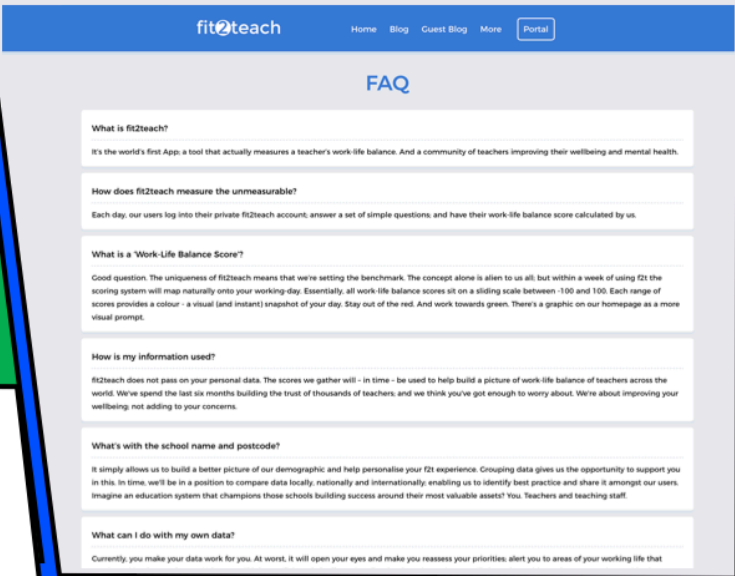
fit2teach

Home Blog Guest Blog More Portal

FAQ

What is fit2teach?

It's the world's first App; a tool that actually measures a teacher's work-life balance. And a community of teachers improving their wellbeing and mental health.

How does fit2teach measure the unmeasurable?

Each day, our users log into their private fit2teach account; answer a set of simple questions; and have their work-life balance score calculated by us.

What is a 'Work-Life Balance Score'?

Good question. The uniqueness of fit2teach means that we're setting the benchmark. The concept alone is alien to us all; but within a week of using f2t the scoring system will map naturally onto your working-day. Essentially, all work-life balance scores sit on a sliding scale between -100 and 100. Each range of scores provides a colour - a visual (and instant) snapshot of your day. Stay out of the red. And work towards green. There's a graphic on our homepage as a more visual prompt.

How is my information used?

fit2teach does not pass on your personal data. The scores we gather will - in time - be used to help build a picture of work-life balance of teachers across the world. We've spend the last six months building the trust of thousands of teachers; and we think you've got enough to worry about. We're about improving your wellbeing; not adding to your concerns.

What's with the school name and postcode?

It simply allows us to build a better picture of our demographic and help personalise your f2t experience. Grouping data gives us the opportunity to support you in this. In time, we'll be in a position to compare data locally, nationally and internationally; enabling us to identify best practice and share it amongst our users. Imagine an education system that champions those schools building success around their most valuable assets? You. Teachers and teaching staff.

What can I do with my own data?

Currently, you make your data work for you. At worst, it will open your eyes and make you reassess your priorities; alert you to areas of your working life that